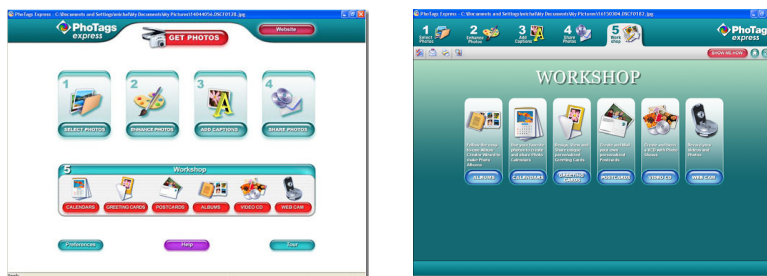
PhoTags Express - C:\Documents and Settings\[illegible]\My Documents\My Pictures\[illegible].jpg

PhoTags express

GET PHOTOS

Website

1
SELECT PHOTOS

2
ENHANCE PHOTOS

3
ADD CAPTIONS

4
SHARE PHOTOS

5
Workshop

CALENDARS
GREETING CARDS
POSTCARDS
ALBUMS
VIDEO CD
WEB CAM

Preferences
Help
Tour

PhoTags Express - C:\Documents and Settings\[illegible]\My Documents\My Pictures\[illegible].jpg

1 Select Photos
2 Enhance Photos
3 Add Captions
4 Share Photos
5 Workshop

PhoTags express

SHOW ME HOW

WORKSHOP

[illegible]
ALBUMS

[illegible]
CALENDARS

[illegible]
GREETING CARDS

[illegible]
POSTCARDS

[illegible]
VIDEO CD

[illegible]
WEB CAM